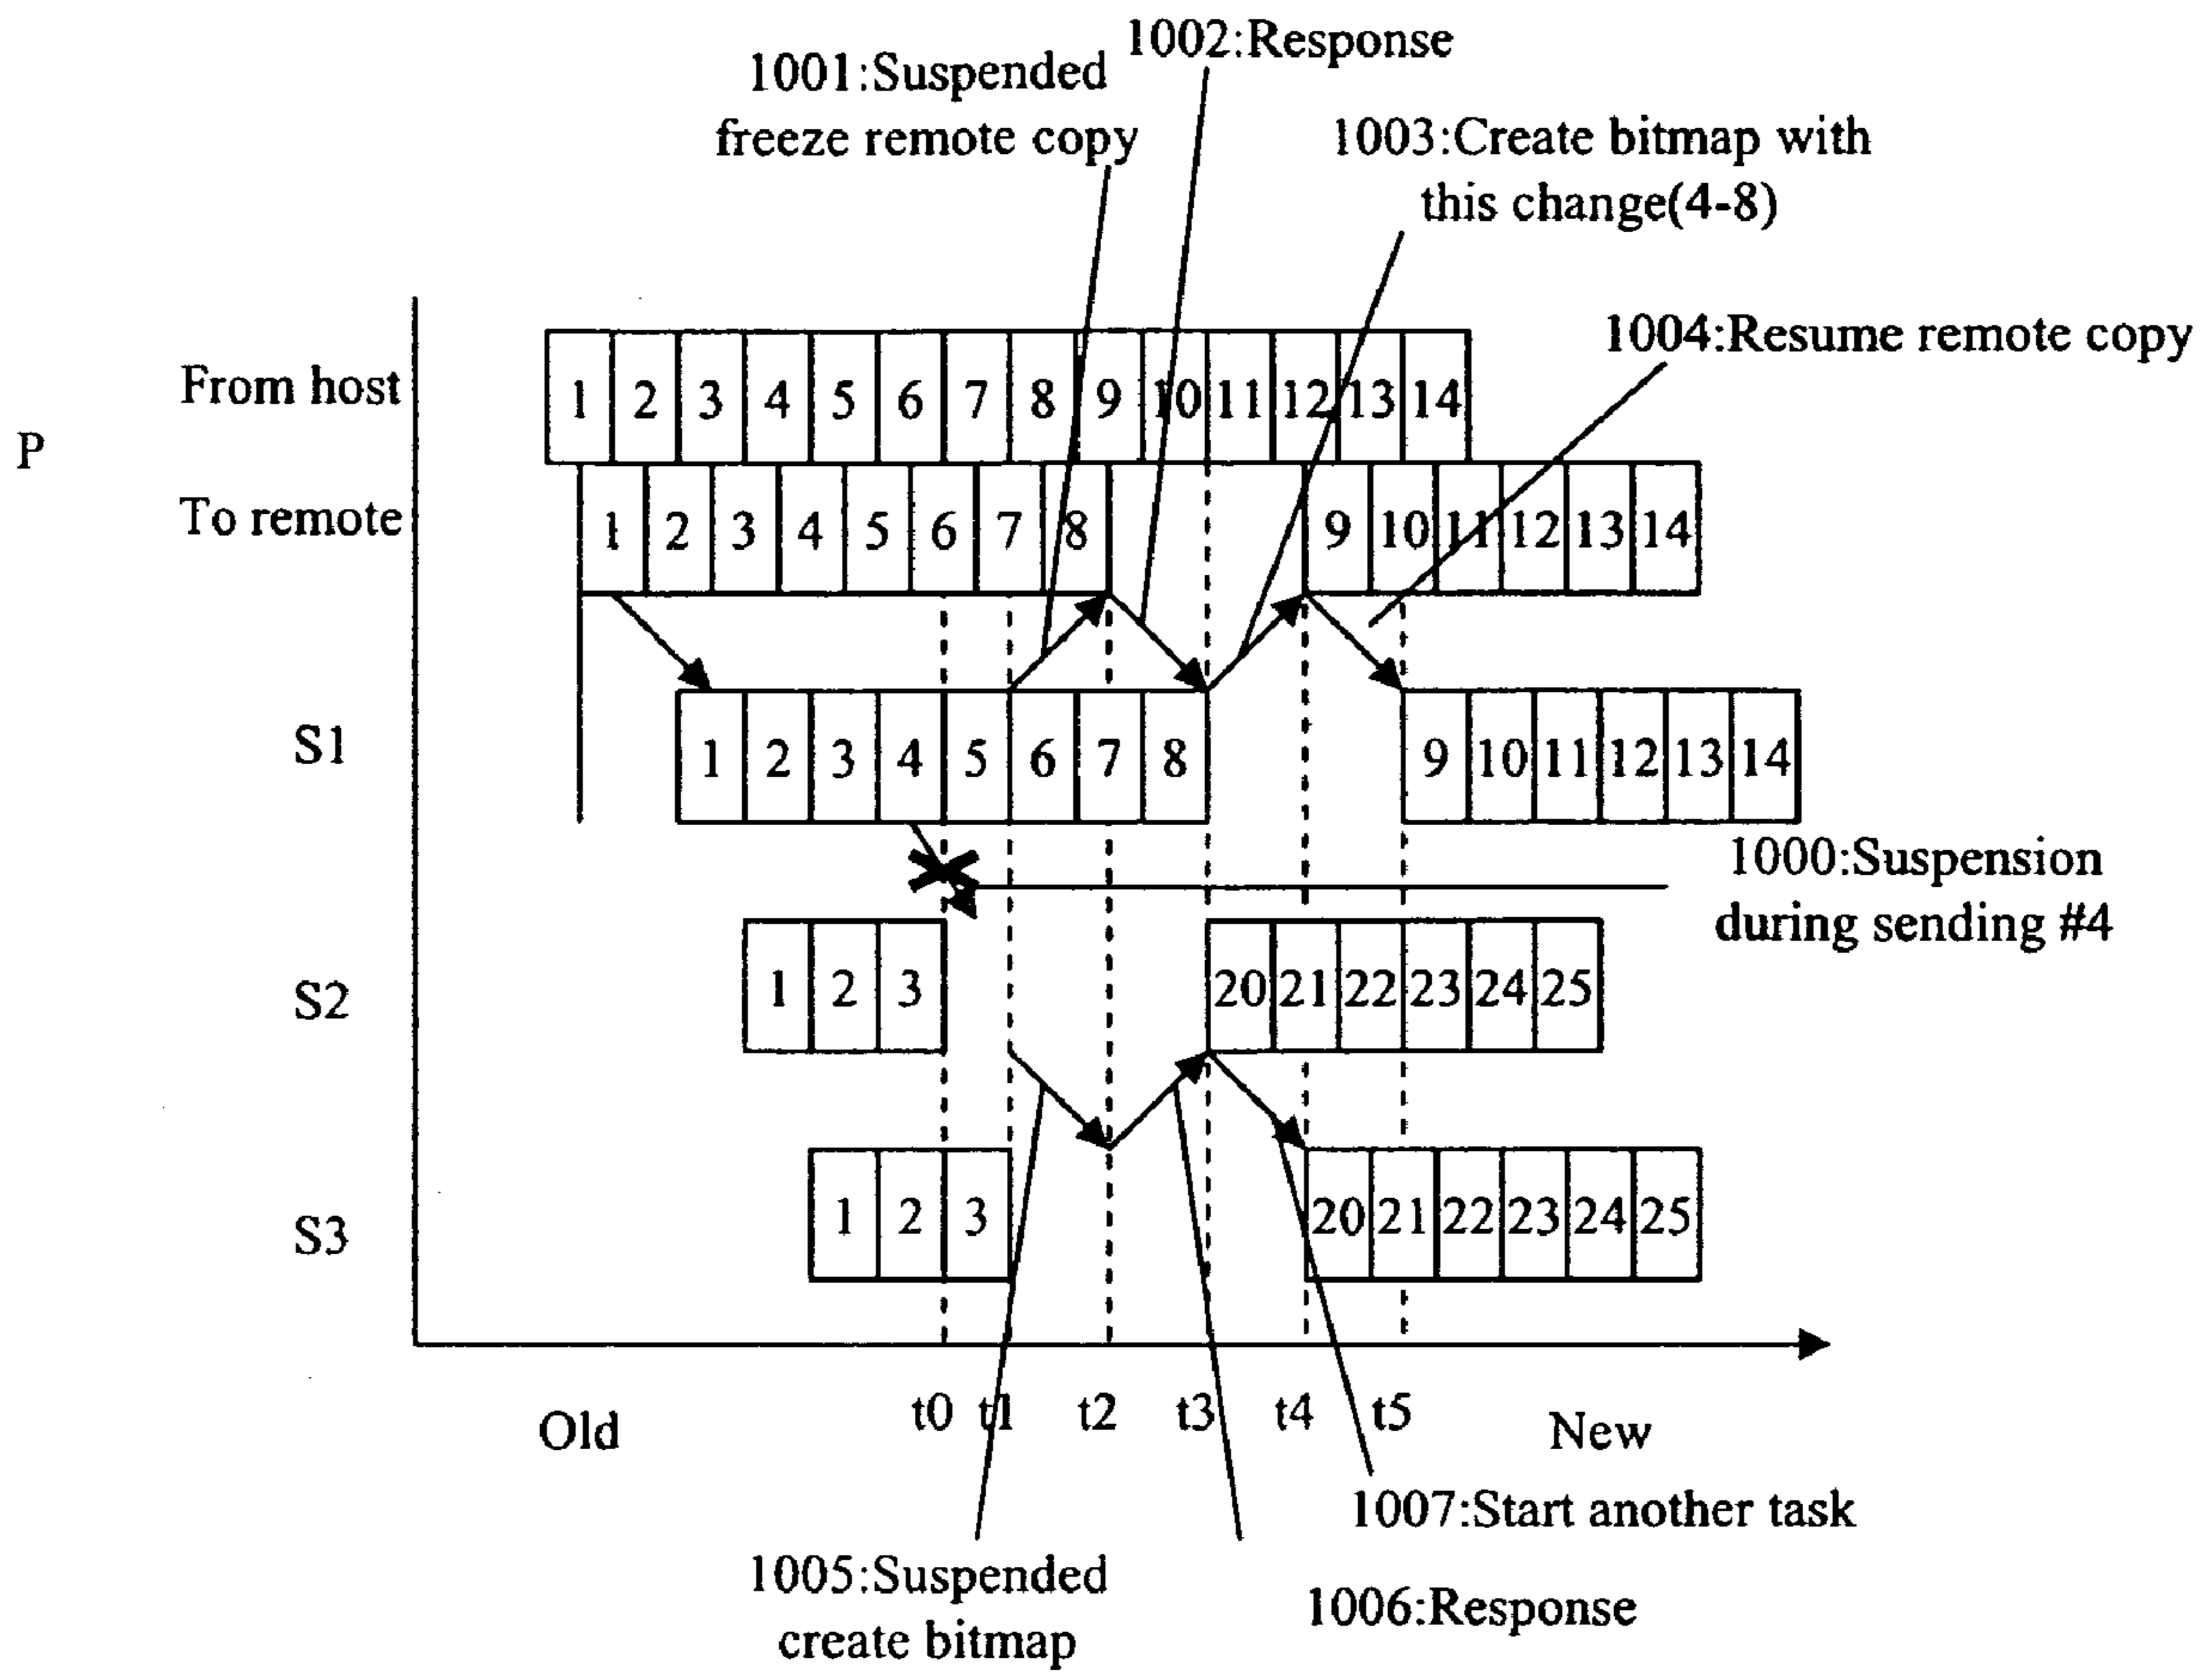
1002:Response
1001:Suspended freeze remote copy
1003:Create bitmap with this change(4-8)
1004:Resume remote copy

P

From host
| 1 | 2 | 3 | 4 | 5 | 6 | 7 | 8 | 9 | 10 | 11 | 12 | 13 | 14 |
|---|---|---|---|---|---|---|---|---|---|---|---|---|---|

To remote
| 1 | 2 | 3 | 4 | 5 | 6 | 7 | 8 | 9 | 10 | 11 | 12 | 13 | 14 |
|---|---|---|---|---|---|---|---|---|---|---|---|---|---|

S1
| 1 | 2 | 3 | 4 | 5 | 6 | 7 | 8 | 9 | 10 | 11 | 12 | 13 | 14 |
|---|---|---|---|---|---|---|---|---|---|---|---|---|---|

1000:Suspension during sending #4

S2
| 1 | 2 | 3 | 20 | 21 | 22 | 23 | 24 | 25 |
|---|---|---|---|---|---|---|---|---|

S3
| 1 | 2 | 3 | 20 | 21 | 22 | 23 | 24 | 25 |
|---|---|---|---|---|---|---|---|---|

Old t0 t1 t2 t3 t4 t5 New

1007:Start another task
1005:Suspended create bitmap
1006:Response